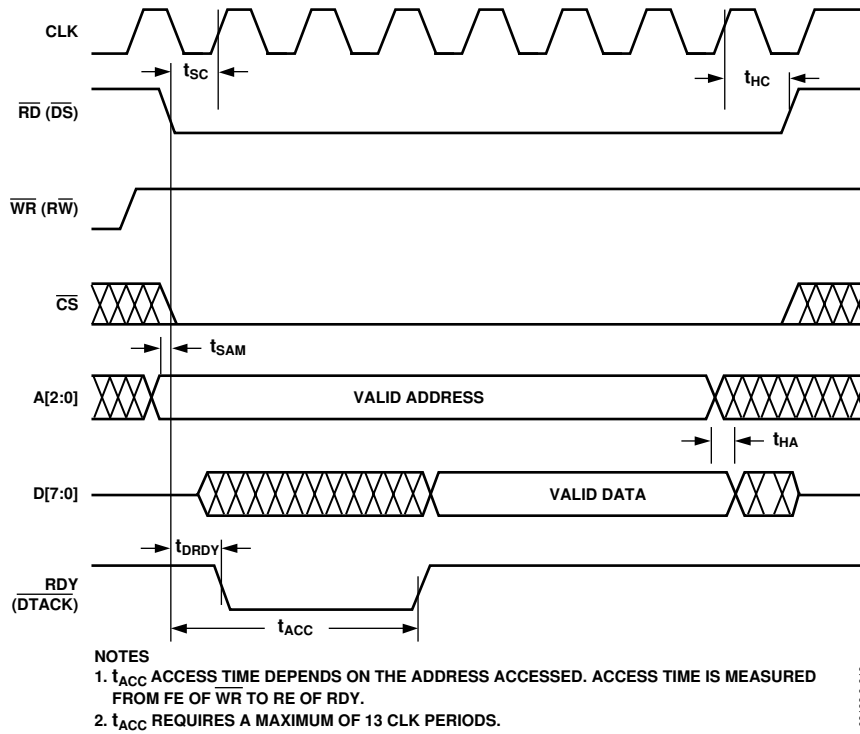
CLK

$t_{SC}$

$t_{HC}$

$\overline{RD}$ ($\overline{DS}$)

$\overline{WR}$ ($R\overline{W}$)

$\overline{CS}$

$t_{SAM}$

A[2:0]

VALID ADDRESS

$t_{HA}$

D[7:0]

VALID DATA

$t_{DRDY}$

RDY ($\overline{DTACK}$)

$t_{ACC}$

NOTES
1. $t_{ACC}$ ACCESS TIME DEPENDS ON THE ADDRESS ACCESSED. ACCESS TIME IS MEASURED FROM FE OF $\overline{WR}$ TO RE OF RDY.
2. $t_{ACC}$ REQUIRES A MAXIMUM OF 13 CLK PERIODS.